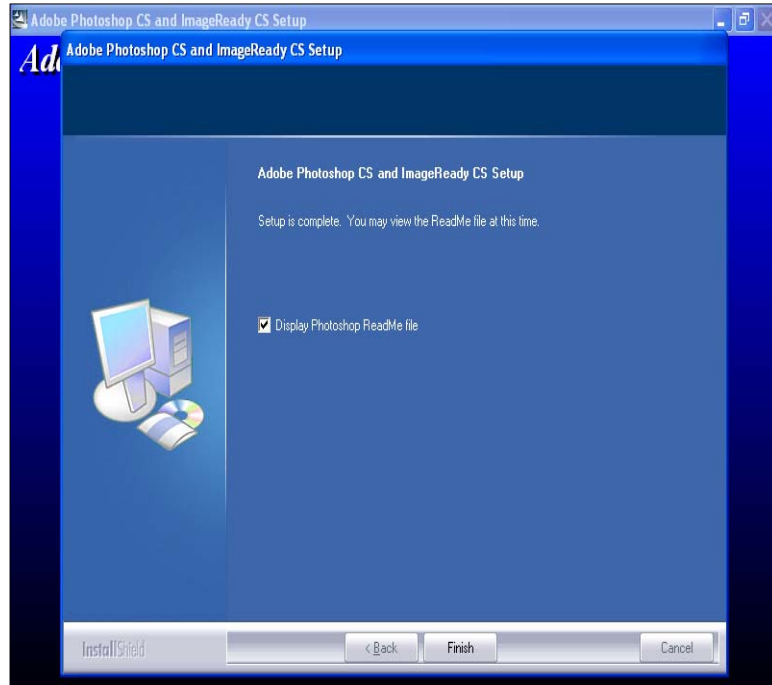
Adobe Photoshop CS and ImageReady CS Setup

Ad

Adobe Photoshop CS and ImageReady CS Setup

Adobe Photoshop CS and ImageReady CS Setup

Setup is complete. You may view the ReadMe file at this time.

Display Photoshop ReadMe file

InstallShield

< Back

Finish

Cancel